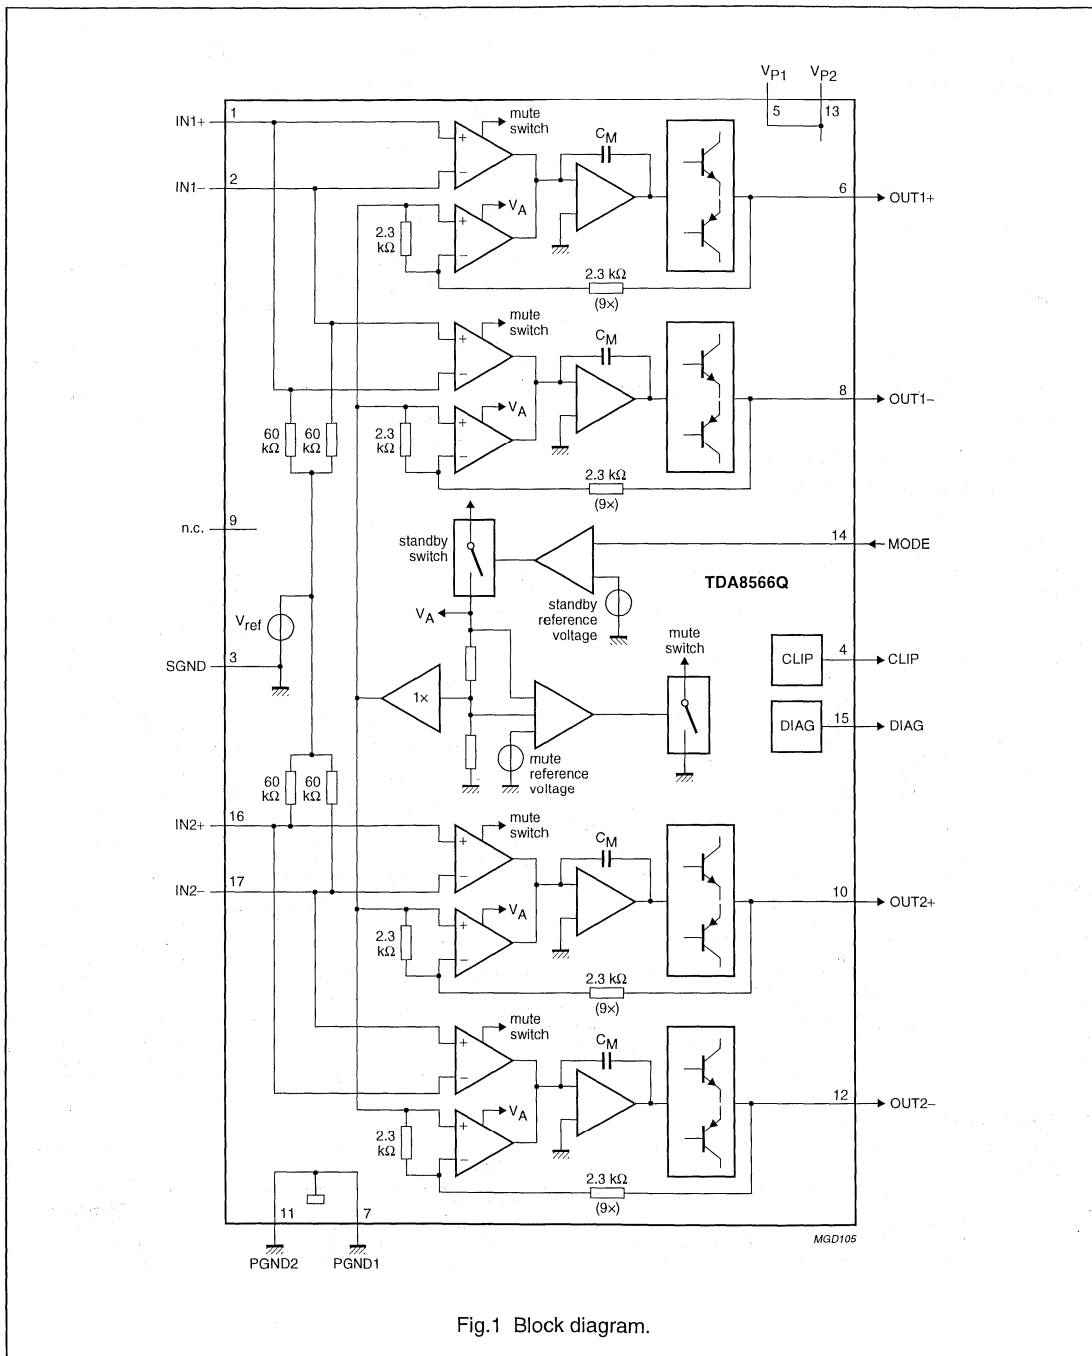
$V_{P1}$ $V_{P2}$
5 13

IN1+ 1
IN1− 2
mute switch
$C_M$
+
−
6 OUT1+
2.3 kΩ
$V_A$
2.3 kΩ
(9×)

mute switch
$C_M$
8 OUT1−
60 kΩ 60 kΩ
2.3 kΩ
$V_A$
2.3 kΩ
(9×)

n.c. 9
standby switch
14 MODE
TDA8566Q
$V_{ref}$
$V_A$
standby reference voltage
mute switch
SGND 3
CLIP 4 CLIP
1×
DIAG 15 DIAG
mute reference voltage

60 kΩ 60 kΩ
IN2+ 16
mute switch
$C_M$
IN2− 17
10 OUT2+
2.3 kΩ
$V_A$
2.3 kΩ
(9×)

mute switch
$C_M$
12 OUT2−
2.3 kΩ
$V_A$
2.3 kΩ
(9×)

11 7
PGND2 PGND1
MGD105

Fig.1 Block diagram.